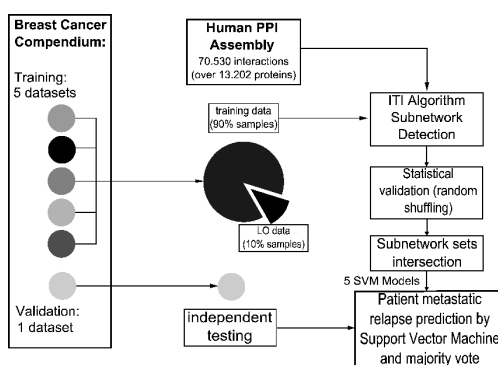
Breast Cancer Compendium:

Training: 5 datasets

Validation: 1 dataset

Human PPI Assembly
70.530 interactions (over 13.202 proteins)

training data (90% samples)

LO data (10% samples)

ITI Algorithm Subnetwork Detection

Statistical validation (random shuffling)

Subnetwork sets intersection

5 SVM Models

independent testing

Patient metastatic relapse prediction by Support Vector Machine and majority vote